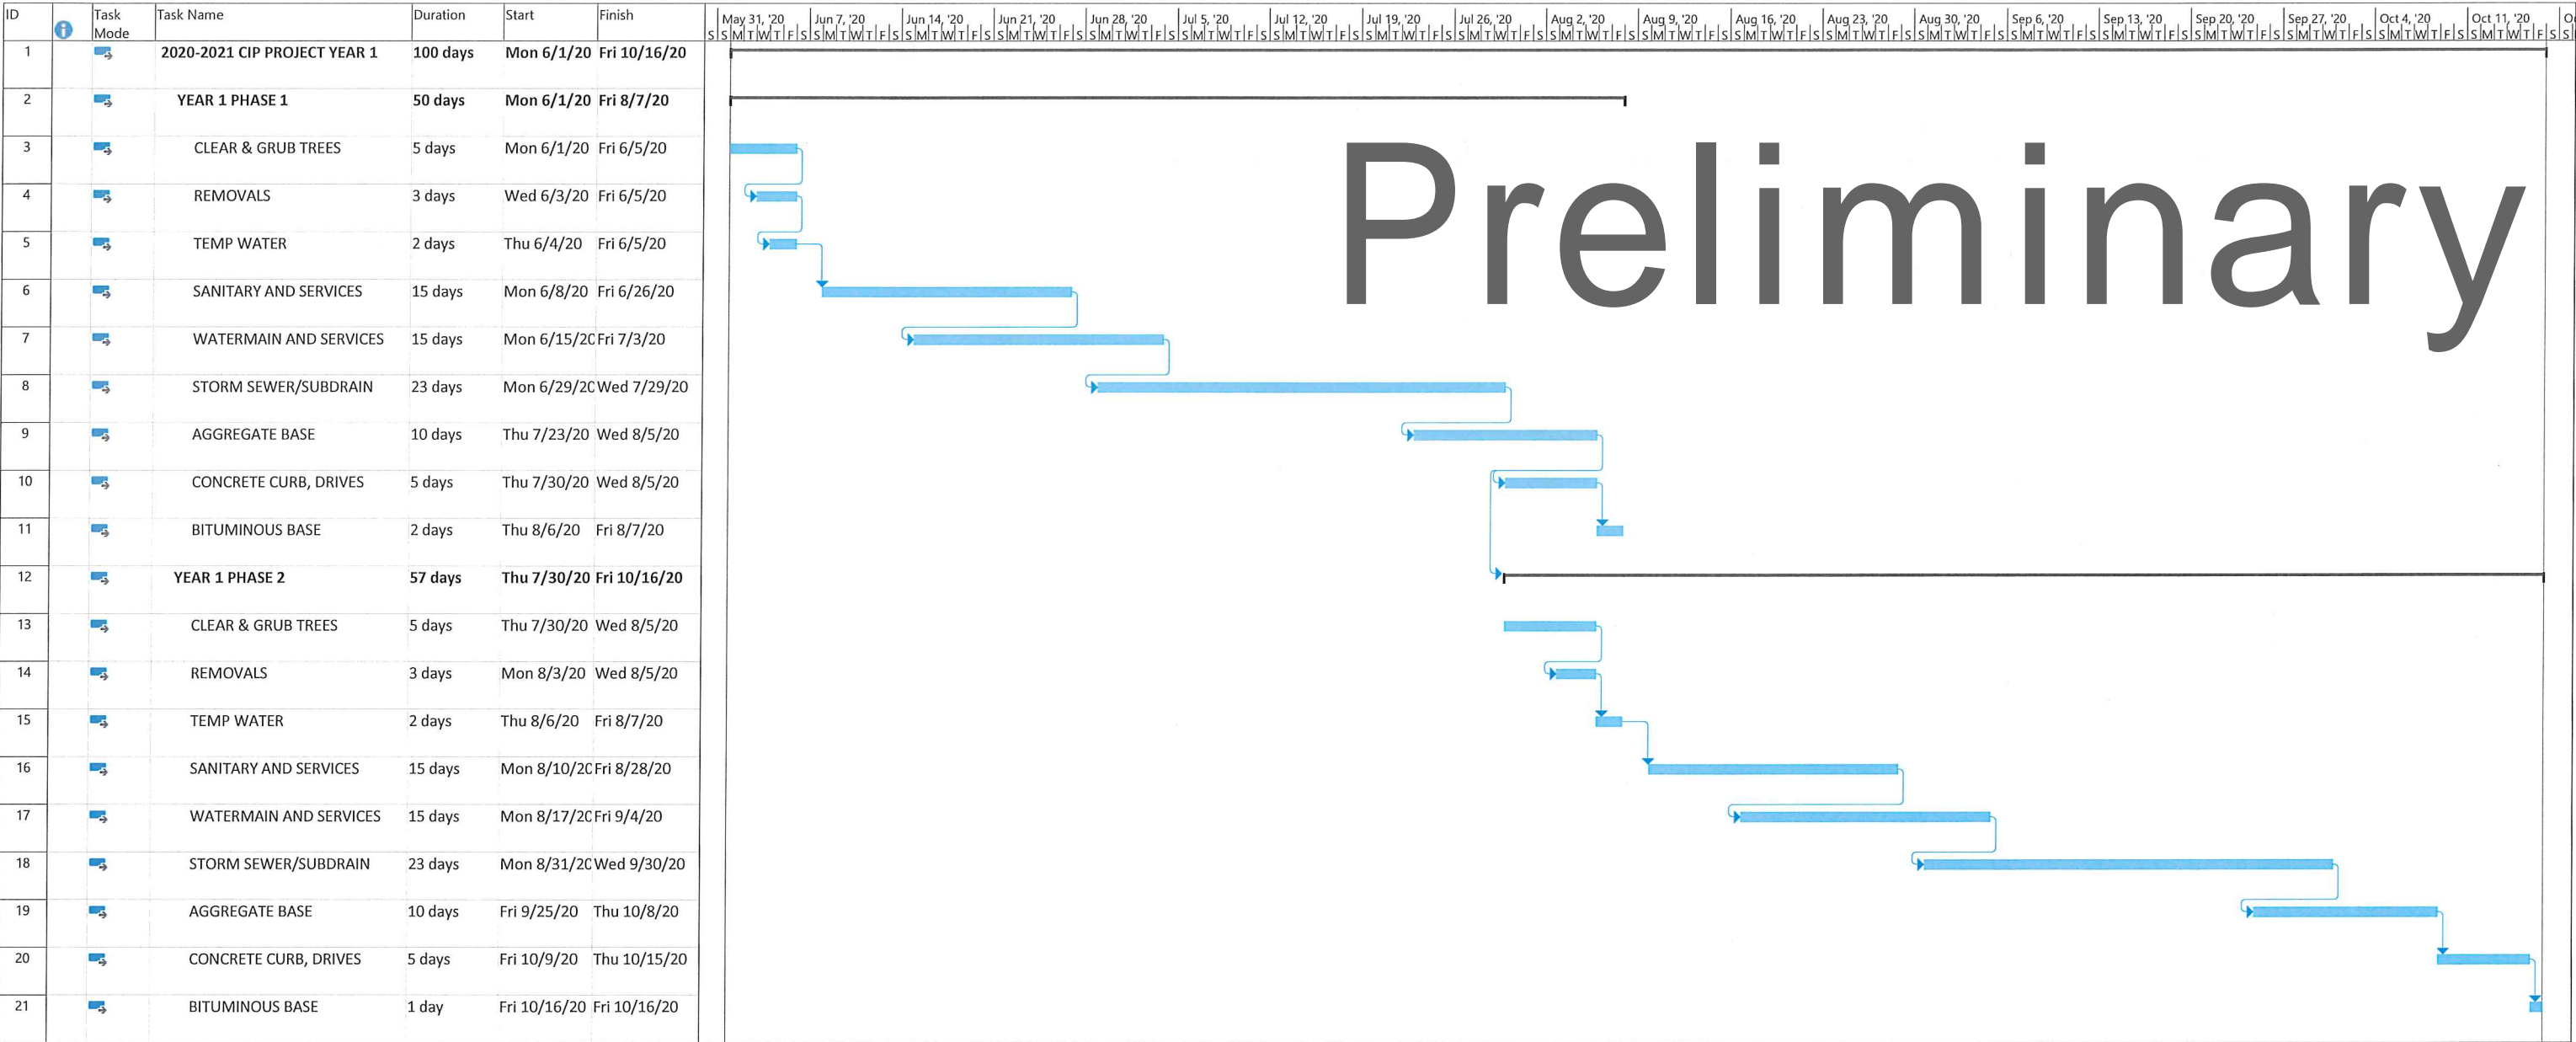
| ID | Task Mode | Task Name | Duration | Start | Finish |
|---|---|---|---|---|---|
| 1 | | 2020-2021 CIP PROJECT YEAR 1 | 100 days | Mon 6/1/20 | Fri 10/16/20 |
| 2 | | YEAR 1 PHASE 1 | 50 days | Mon 6/1/20 | Fri 8/7/20 |
| 3 | | CLEAR & GRUB TREES | 5 days | Mon 6/1/20 | Fri 6/5/20 |
| 4 | | REMOVALS | 3 days | Wed 6/3/20 | Fri 6/5/20 |
| 5 | | TEMP WATER | 2 days | Thu 6/4/20 | Fri 6/5/20 |
| 6 | | SANITARY AND SERVICES | 15 days | Mon 6/8/20 | Fri 6/26/20 |
| 7 | | WATERMAIN AND SERVICES | 15 days | Mon 6/15/2C | Fri 7/3/20 |
| 8 | | STORM SEWER/SUBDRAIN | 23 days | Mon 6/29/2C | Wed 7/29/20 |
| 9 | | AGGREGATE BASE | 10 days | Thu 7/23/20 | Wed 8/5/20 |
| 10 | | CONCRETE CURB, DRIVES | 5 days | Thu 7/30/20 | Wed 8/5/20 |
| 11 | | BITUMINOUS BASE | 2 days | Thu 8/6/20 | Fri 8/7/20 |
| 12 | | YEAR 1 PHASE 2 | 57 days | Thu 7/30/20 | Fri 10/16/20 |
| 13 | | CLEAR & GRUB TREES | 5 days | Thu 7/30/20 | Wed 8/5/20 |
| 14 | | REMOVALS | 3 days | Mon 8/3/20 | Wed 8/5/20 |
| 15 | | TEMP WATER | 2 days | Thu 8/6/20 | Fri 8/7/20 |
| 16 | | SANITARY AND SERVICES | 15 days | Mon 8/10/2C | Fri 8/28/20 |
| 17 | | WATERMAIN AND SERVICES | 15 days | Mon 8/17/2C | Fri 9/4/20 |
| 18 | | STORM SEWER/SUBDRAIN | 23 days | Mon 8/31/2C | Wed 9/30/20 |
| 19 | | AGGREGATE BASE | 10 days | Fri 9/25/20 | Thu 10/8/20 |
| 20 | | CONCRETE CURB, DRIVES | 5 days | Fri 10/9/20 | Thu 10/15/20 |
| 21 | | BITUMINOUS BASE | 1 day | Fri 10/16/20 | Fri 10/16/20 |

May 31, '20 Jun 7, '20 Jun 14, '20 Jun 21, '20 Jun 28, '20 Jul 5, '20 Jul 12, '20 Jul 19, '20 Jul 26, '20 Aug 2, '20 Aug 9, '20 Aug 16, '20 Aug 23, '20 Aug 30, '20 Sep 6, '20 Sep 13, '20 Sep 20, '20 Sep 27, '20 Oct 4, '20 Oct 11, '20 O

Preliminary